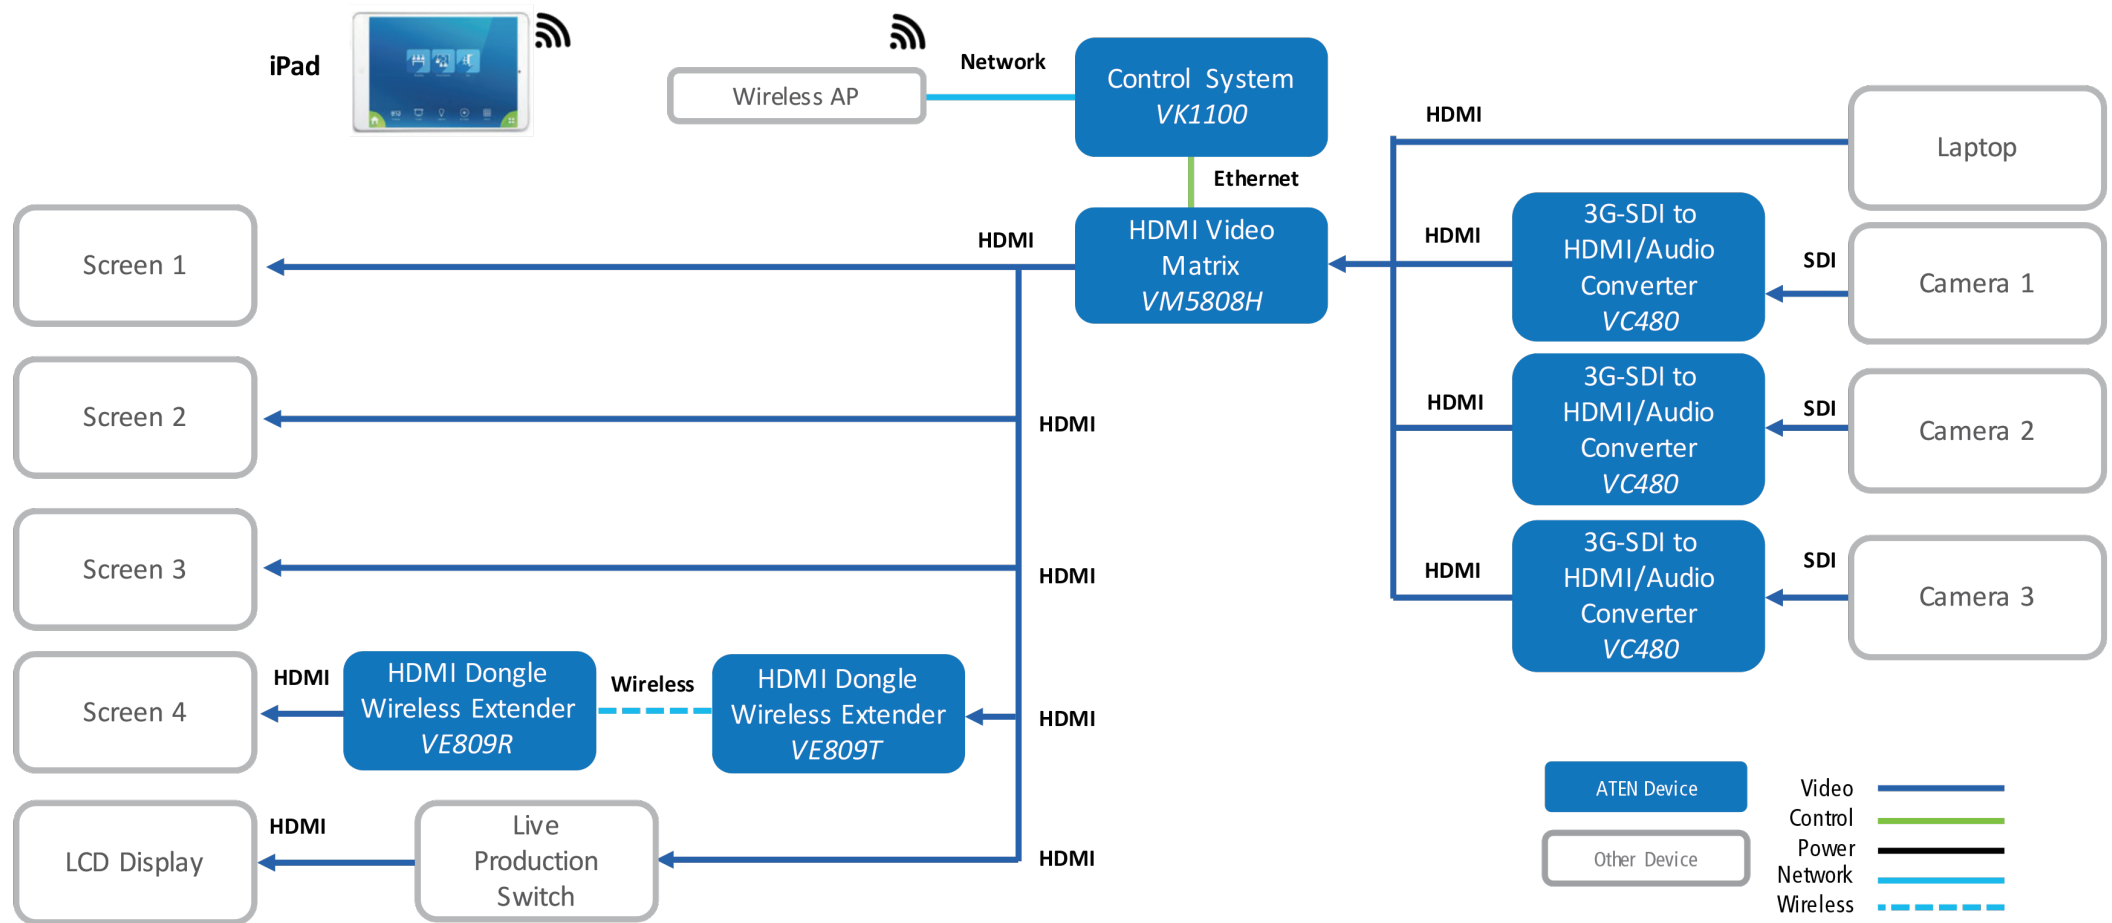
iPad

Wireless AP

Network

Control System
VK1100

Ethernet

HDMI

Laptop

Screen 1

HDMI

HDMI Video Matrix
VM5808H

HDMI

3G-SDI to HDMI/Audio Converter
VC480

SDI

Camera 1

Screen 2

HDMI

HDMI

3G-SDI to HDMI/Audio Converter
VC480

SDI

Camera 2

Screen 3

HDMI

HDMI

3G-SDI to HDMI/Audio Converter
VC480

SDI

Camera 3

Screen 4

HDMI

HDMI Dongle Wireless Extender
VE809R

Wireless

HDMI Dongle Wireless Extender
VE809T

HDMI

LCD Display

HDMI

Live Production Switch

HDMI

ATEN Device

Other Device

Video
Control
Power
Network
Wireless